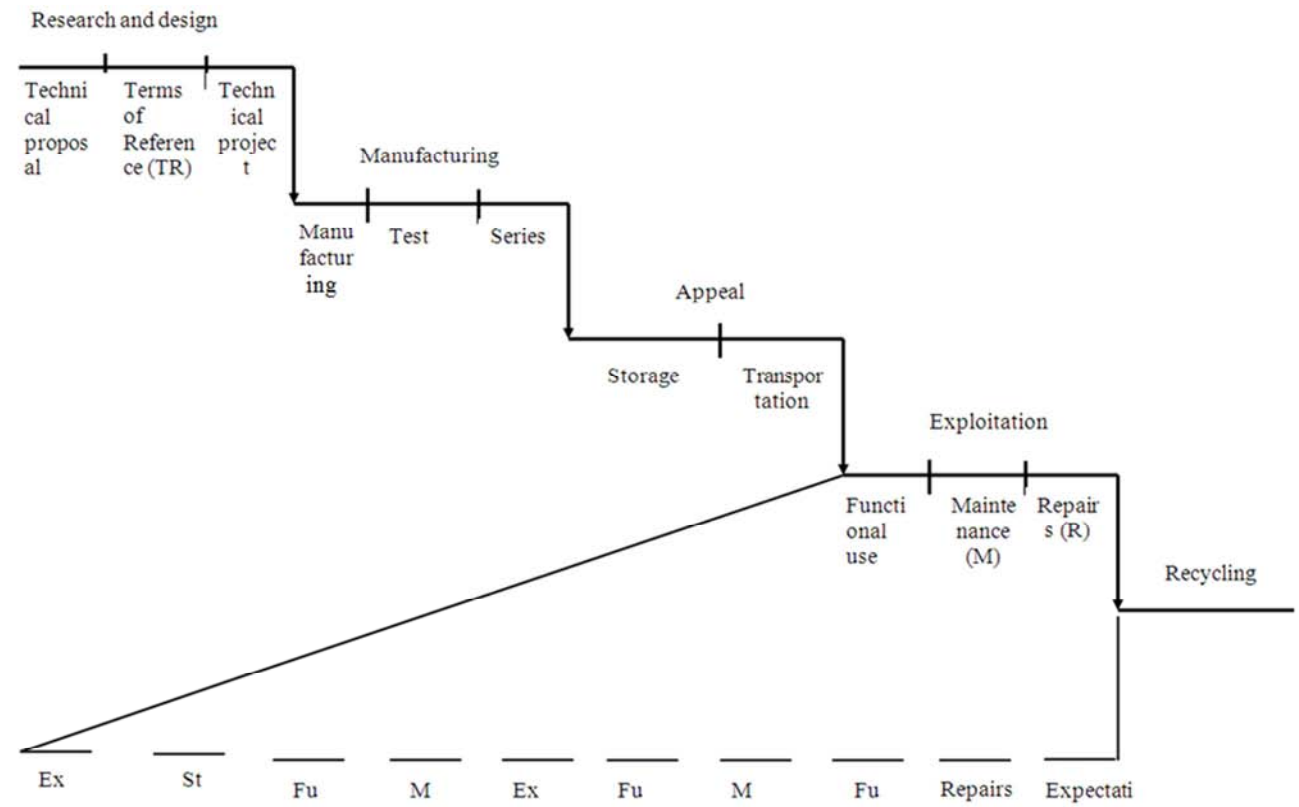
Research and design

Technical proposal

Terms of Reference (TR)

Technical project

Manufacturing

Manufacturing

Test

Series

Appeal

Storage

Transportation

Exploitation

Functional use

Maintenance (M)

Repairs (R)

Recycling

Ex

St

Fu

M

Ex

Fu

M

Fu

Repairs

Expectati